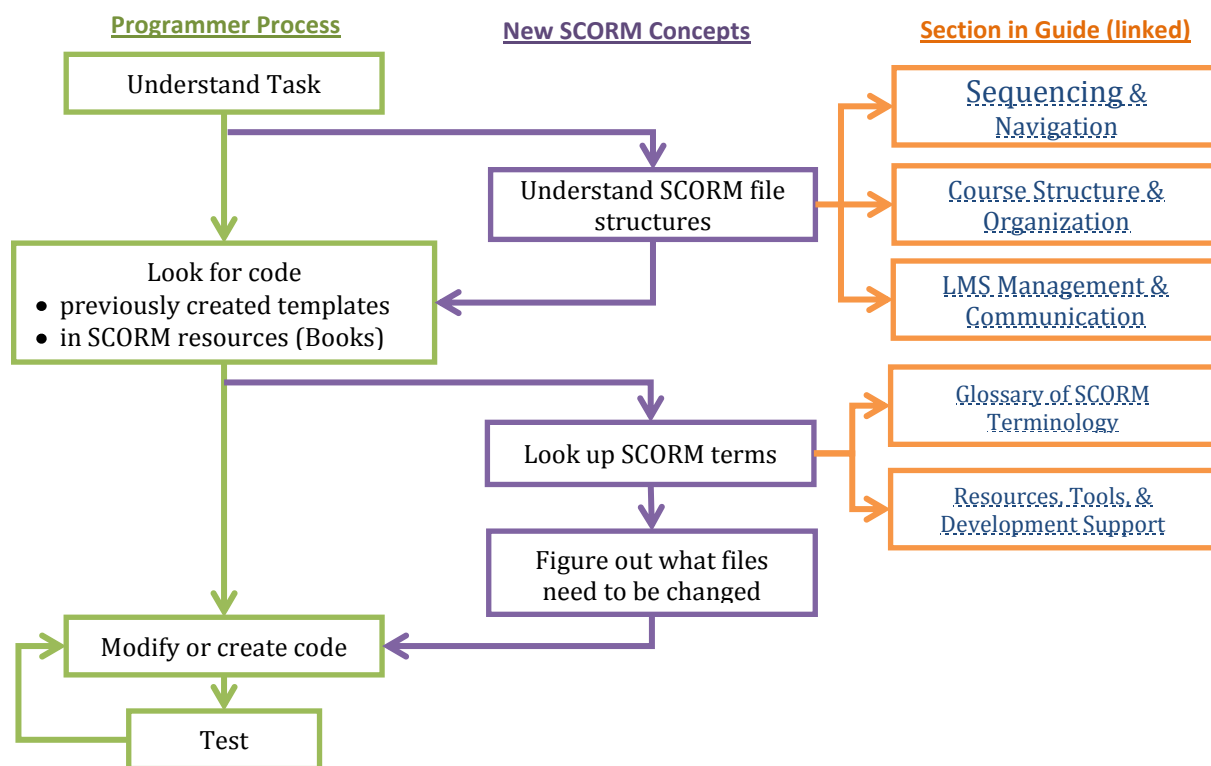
Programmer Process

New SCORM Concepts

Section in Guide (linked)

Understand Task

Understand SCORM file structures

Sequencing & Navigation

Course Structure & Organization

LMS Management & Communication

Look for code
• previously created templates
• in SCORM resources (Books)

Look up SCORM terms

Glossary of SCORM Terminology

Resources, Tools, & Development Support

Figure out what files need to be changed

Modify or create code

Test